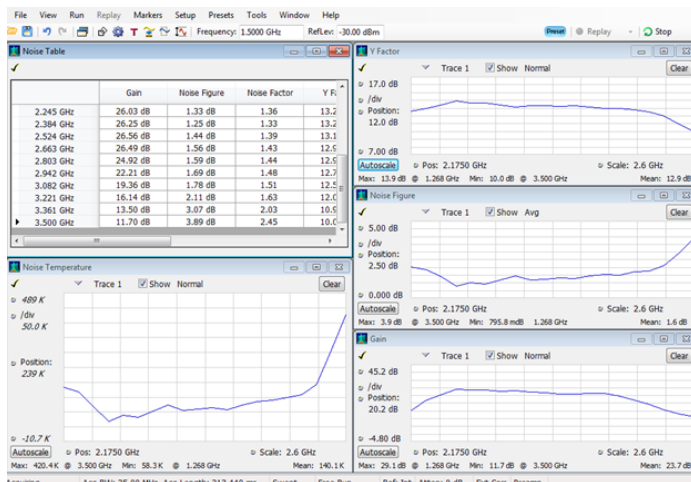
File View Run Replay Markers Setup Presets Tools Window Help
Frequency: 1.5000 GHz RefLev: -30.00 dBm
Preset Replay Stop

Noise Table

|  | Gain | Noise Figure | Noise Factor | Y F |
|---|---|---|---|---|
| 2.245 GHz | 26.03 dB | 1.33 dB | 1.36 | 13.2 |
| 2.384 GHz | 26.25 dB | 1.25 dB | 1.33 | 13.2 |
| 2.524 GHz | 26.56 dB | 1.44 dB | 1.39 | 13.1 |
| 2.663 GHz | 26.49 dB | 1.56 dB | 1.43 | 12.9 |
| 2.803 GHz | 24.92 dB | 1.59 dB | 1.44 | 12.9 |
| 2.942 GHz | 22.21 dB | 1.69 dB | 1.48 | 12.7 |
| 3.082 GHz | 19.36 dB | 1.78 dB | 1.51 | 12.5 |
| 3.221 GHz | 16.14 dB | 2.11 dB | 1.63 | 12.0 |
| 3.361 GHz | 13.50 dB | 3.07 dB | 2.03 | 10.9 |
| 3.500 GHz | 11.70 dB | 3.89 dB | 2.45 | 10.0 |

Y Factor
Trace 1 Show Normal Clear
17.0 dB
/div
Position:
12.0 dB
7.00 dB
Autoscale Pos: 2.1750 GHz Scale: 2.6 GHz
Max: 13.9 dB @ 1.268 GHz Min: 10.0 dB @ 3.500 GHz Mean: 12.9 dB

Noise Figure
Trace 1 Show Avg Clear
5.00 dB
/div
Position:
2.50 dB
0.000 dB
Autoscale Pos: 2.1750 GHz Scale: 2.6 GHz
Max: 3.9 dB @ 3.500 GHz Min: 795.8 mdB @ 1.268 GHz Mean: 1.6 dB

Noise Temperature
Trace 1 Show Normal Clear
489 K
/div
50.0 K
Position:
239 K
-10.7 K
Autoscale Pos: 2.1750 GHz Scale: 2.6 GHz
Max: 420.4 K @ 3.500 GHz Min: 58.3 K @ 1.268 GHz Mean: 140.1 K

Gain
Trace 1 Show Normal Clear
45.2 dB
/div
Position:
20.2 dB
-4.80 dB
Autoscale Pos: 2.1750 GHz Scale: 2.6 GHz
Max: 29.1 dB @ 1.268 GHz Min: 11.7 dB @ 3.500 GHz Mean: 23.7 dB